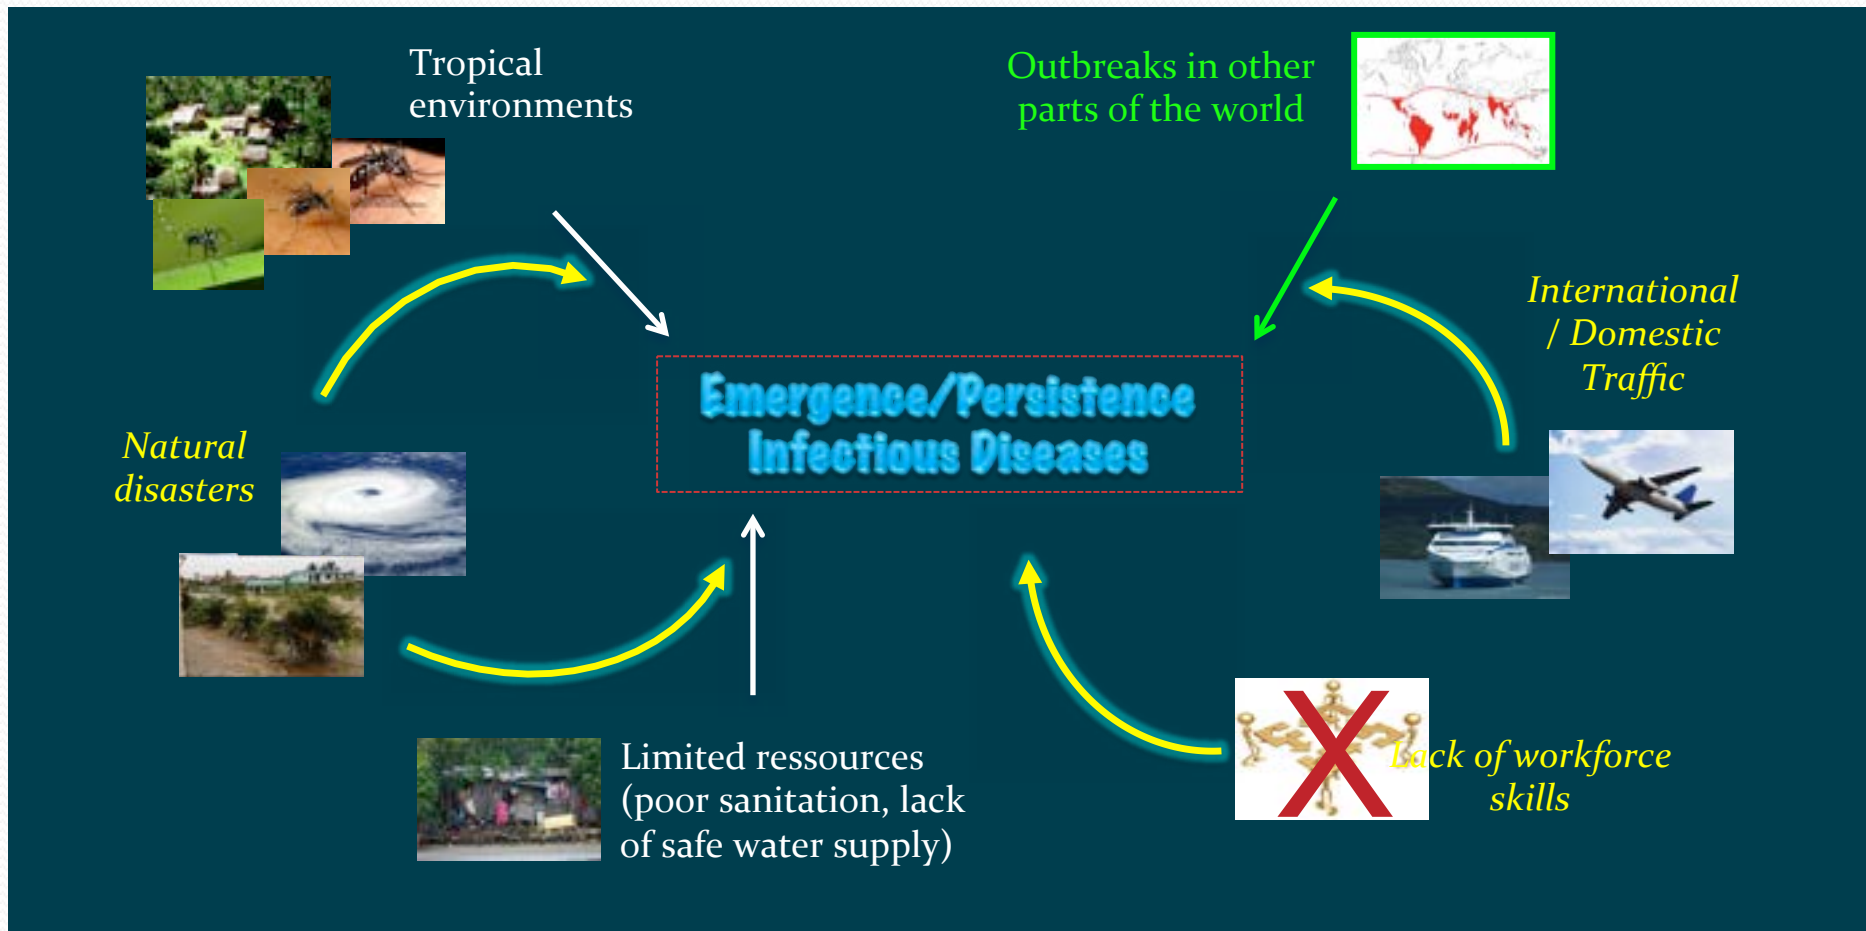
Tropical environments

Outbreaks in other parts of the world

International / Domestic Traffic

Natural disasters

Emergence/Persistence Infectious Diseases

Limited ressources (poor sanitation, lack of safe water supply)

Lack of workforce skills